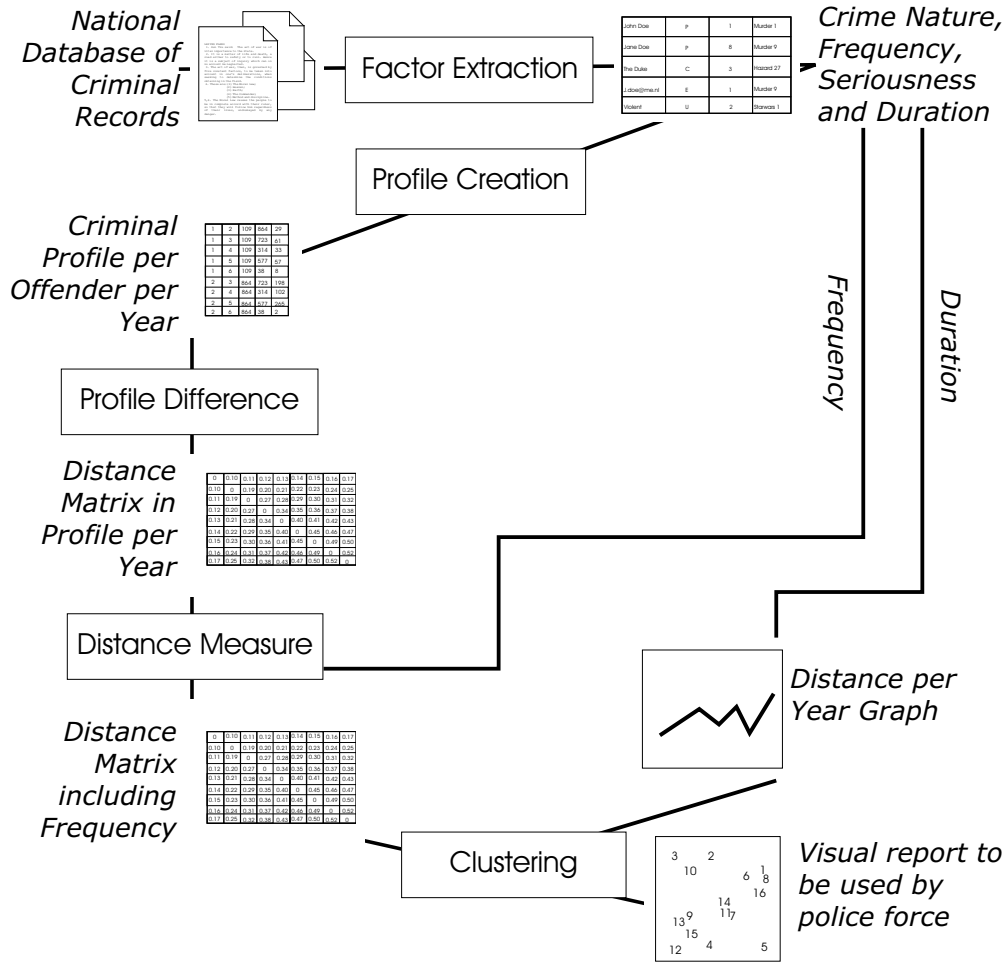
National Database of Criminal Records

Factor Extraction

| John Doe | P | 1 | Murder 1 |
|---|---|---|---|
| Jane Doe | P | 8 | Murder 9 |
| The Duke | C | 3 | Hazard 27 |
| J.doe@me.nl | E | 1 | Murder 9 |
| Violent | U | 2 | Starwars 1 |

Crime Nature, Frequency, Seriousness and Duration

Profile Creation

Criminal Profile per Offender per Year

| 1 | 2 | 109 | 864 | 29 |
|---|---|---|---|---|
| 1 | 3 | 109 | 723 | 61 |
| 1 | 4 | 109 | 314 | 33 |
| 1 | 5 | 109 | 577 | 57 |
| 1 | 6 | 109 | 38 | 8 |
| 2 | 3 | 864 | 723 | 198 |
| 2 | 4 | 864 | 314 | 102 |
| 2 | 5 | 864 | 577 | 265 |
| 2 | 6 | 864 | 38 | 2 |

Frequency

Duration

Profile Difference

Distance Matrix in Profile per Year

| 0 | 0.10 | 0.11 | 0.12 | 0.13 | 0.14 | 0.15 | 0.16 | 0.17 |
|---|---|---|---|---|---|---|---|---|
| 0.10 | 0 | 0.19 | 0.20 | 0.21 | 0.22 | 0.23 | 0.24 | 0.25 |
| 0.11 | 0.19 | 0 | 0.27 | 0.28 | 0.29 | 0.30 | 0.31 | 0.32 |
| 0.12 | 0.20 | 0.27 | 0 | 0.34 | 0.35 | 0.36 | 0.37 | 0.38 |
| 0.13 | 0.21 | 0.28 | 0.34 | 0 | 0.40 | 0.41 | 0.42 | 0.43 |
| 0.14 | 0.22 | 0.29 | 0.35 | 0.40 | 0 | 0.45 | 0.46 | 0.47 |
| 0.15 | 0.23 | 0.30 | 0.36 | 0.41 | 0.45 | 0 | 0.49 | 0.50 |
| 0.16 | 0.24 | 0.31 | 0.37 | 0.42 | 0.46 | 0.49 | 0 | 0.52 |
| 0.17 | 0.25 | 0.32 | 0.38 | 0.43 | 0.47 | 0.50 | 0.52 | 0 |

Distance Measure

Distance per Year Graph

Distance Matrix including Frequency

| 0 | 0.10 | 0.11 | 0.12 | 0.13 | 0.14 | 0.15 | 0.16 | 0.17 |
|---|---|---|---|---|---|---|---|---|
| 0.10 | 0 | 0.19 | 0.20 | 0.21 | 0.22 | 0.23 | 0.24 | 0.25 |
| 0.11 | 0.19 | 0 | 0.27 | 0.28 | 0.29 | 0.30 | 0.31 | 0.32 |
| 0.12 | 0.20 | 0.27 | 0 | 0.34 | 0.35 | 0.36 | 0.37 | 0.38 |
| 0.13 | 0.21 | 0.28 | 0.34 | 0 | 0.40 | 0.41 | 0.42 | 0.43 |
| 0.14 | 0.22 | 0.29 | 0.35 | 0.40 | 0 | 0.45 | 0.46 | 0.47 |
| 0.15 | 0.23 | 0.30 | 0.36 | 0.41 | 0.45 | 0 | 0.49 | 0.50 |
| 0.16 | 0.24 | 0.31 | 0.37 | 0.42 | 0.46 | 0.49 | 0 | 0.52 |
| 0.17 | 0.25 | 0.32 | 0.38 | 0.43 | 0.47 | 0.50 | 0.52 | 0 |

Clustering

3 2 10 6 1 8 16 14 11 7 13 9 15 12 4 5

Visual report to be used by police force